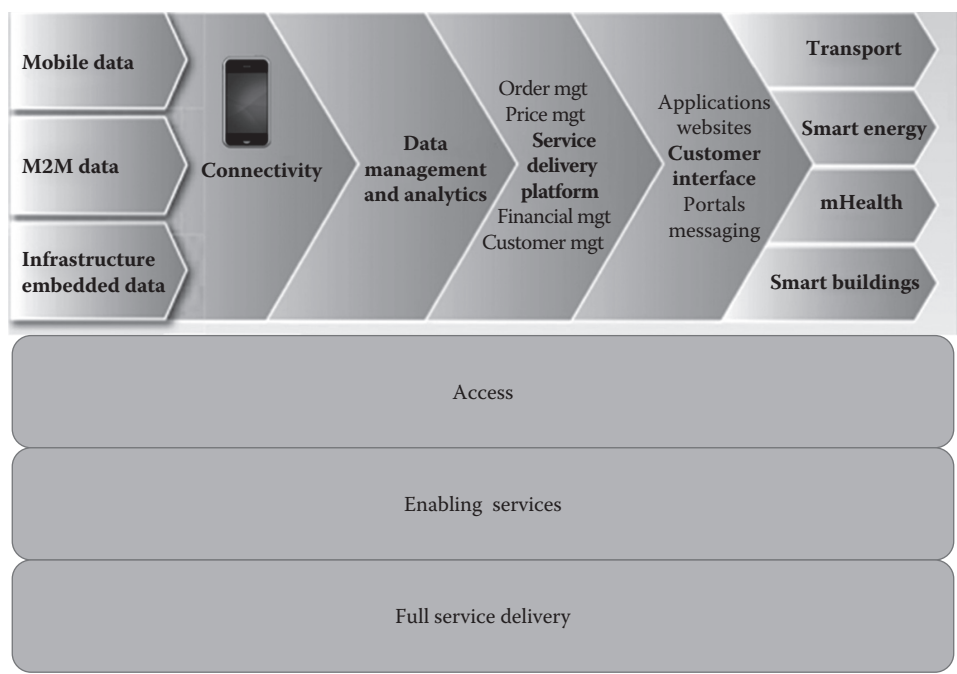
Mobile data

M2M data

Infrastructure embedded data

Connectivity

Data management and analytics

Order mgt
Price mgt
Service delivery platform
Financial mgt
Customer mgt

Applications websites
Customer interface
Portals messaging

Transport

Smart energy

mHealth

Smart buildings

Access

Enabling services

Full service delivery